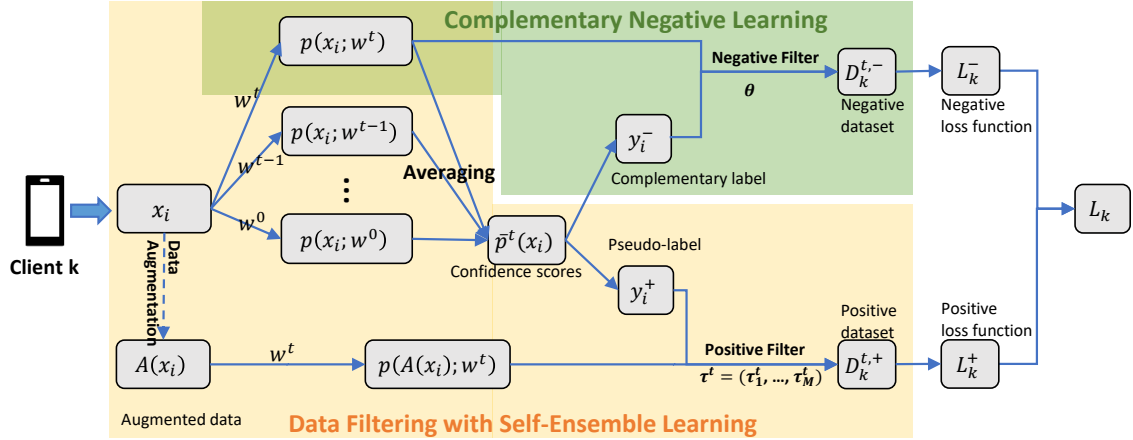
Complementary Negative Learning

$p(x_i; w^t)$

Negative Filter

$\theta$

$D_k^{t,-}$

Negative dataset

$L_k^-$

Negative loss function

$w^t$

$p(x_i; w^{t-1})$

$w^{t-1}$

$y_i^-$

Averaging

Complementary label

$x_i$

Client k

$w^0$

$p(x_i; w^0)$

$\bar{p}^t(x_i)$

Confidence scores

Pseudo-label

$L_k$

Data Augmentation

$y_i^+$

Positive dataset

Positive loss function

$A(x_i)$

$w^t$

$p(A(x_i); w^t)$

Positive Filter

$\tau^t = (\tau_1^t, \ldots, \tau_M^t)$

$D_k^{t,+}$

$L_k^+$

Augmented data

Data Filtering with Self-Ensemble Learning